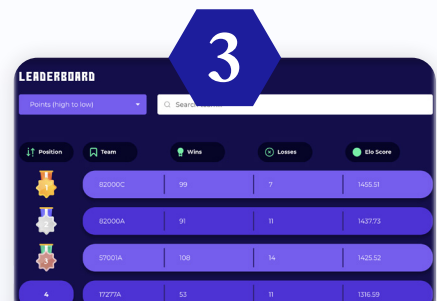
3

LEADERBOARD

Points (high to low)

Search

Position | Team | Wins | Losses | Elo Score

| Position | Team | Wins | Losses | Elo Score |
|---|---|---|---|---|
| 1 | 82000C | 99 | 7 | 1455.51 |
| 2 | 82000A | 91 | 11 | 1437.73 |
| 3 | 57001A | 108 | 14 | 1425.52 |
| 4 | 17277A | 53 | 11 | 1316.59 |